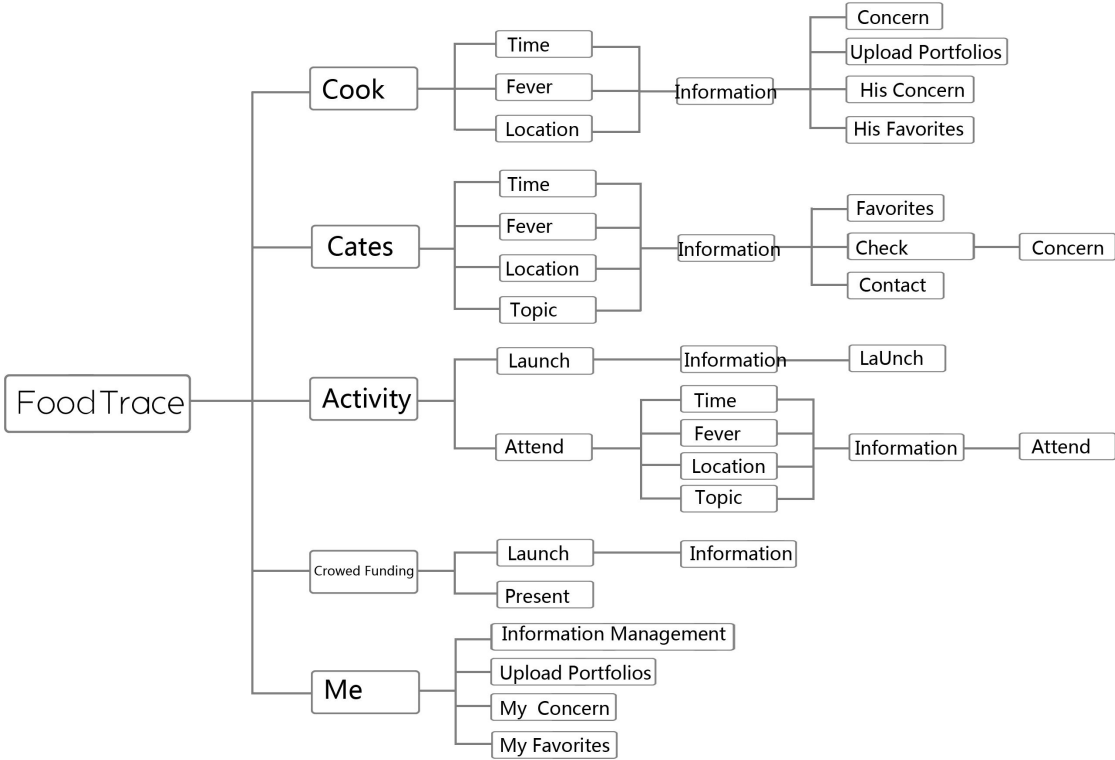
FoodTrace

Cook
Time
Fever
Location
Information
Concern
Upload Portfolios
His Concern
His Favorites

Cates
Time
Fever
Location
Topic
Information
Favorites
Check
Concern
Contact

Activity
Launch
Information
LaUnch
Attend
Time
Fever
Location
Topic
Information
Attend

Crowed Funding
Launch
Information
Present

Me
Information Management
Upload Portfolios
My Concern
My Favorites